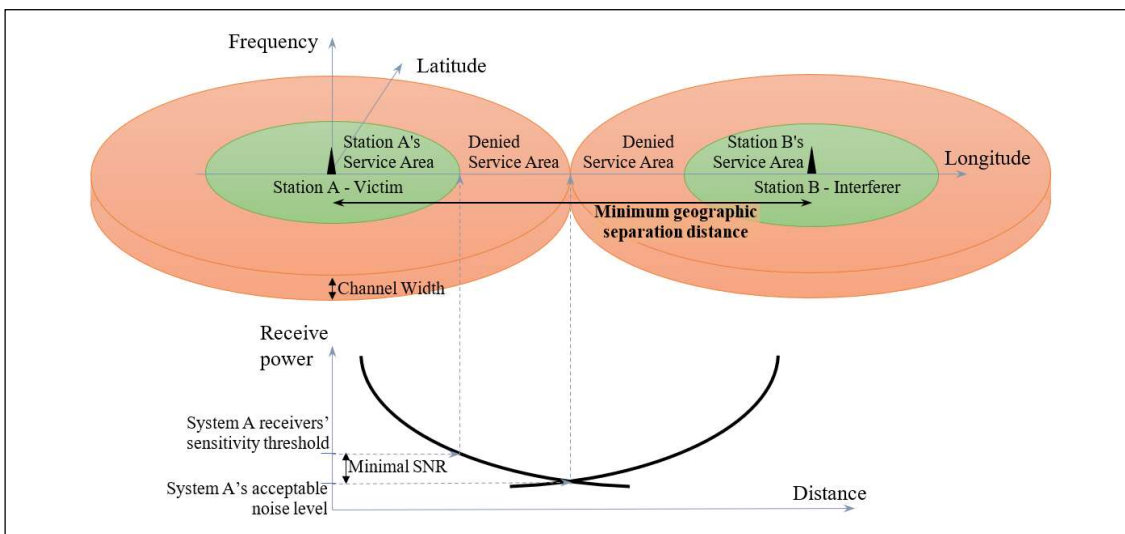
Frequency

Latitude

Station A's Service Area

Denied Service Area

Denied Service Area

Station B's Service Area

Longitude

Station A - Victim

Station B - Interferer

Minimum geographic separation distance

Channel Width

Receive power

System A receivers' sensitivity threshold

Minimal SNR

System A's acceptable noise level

Distance